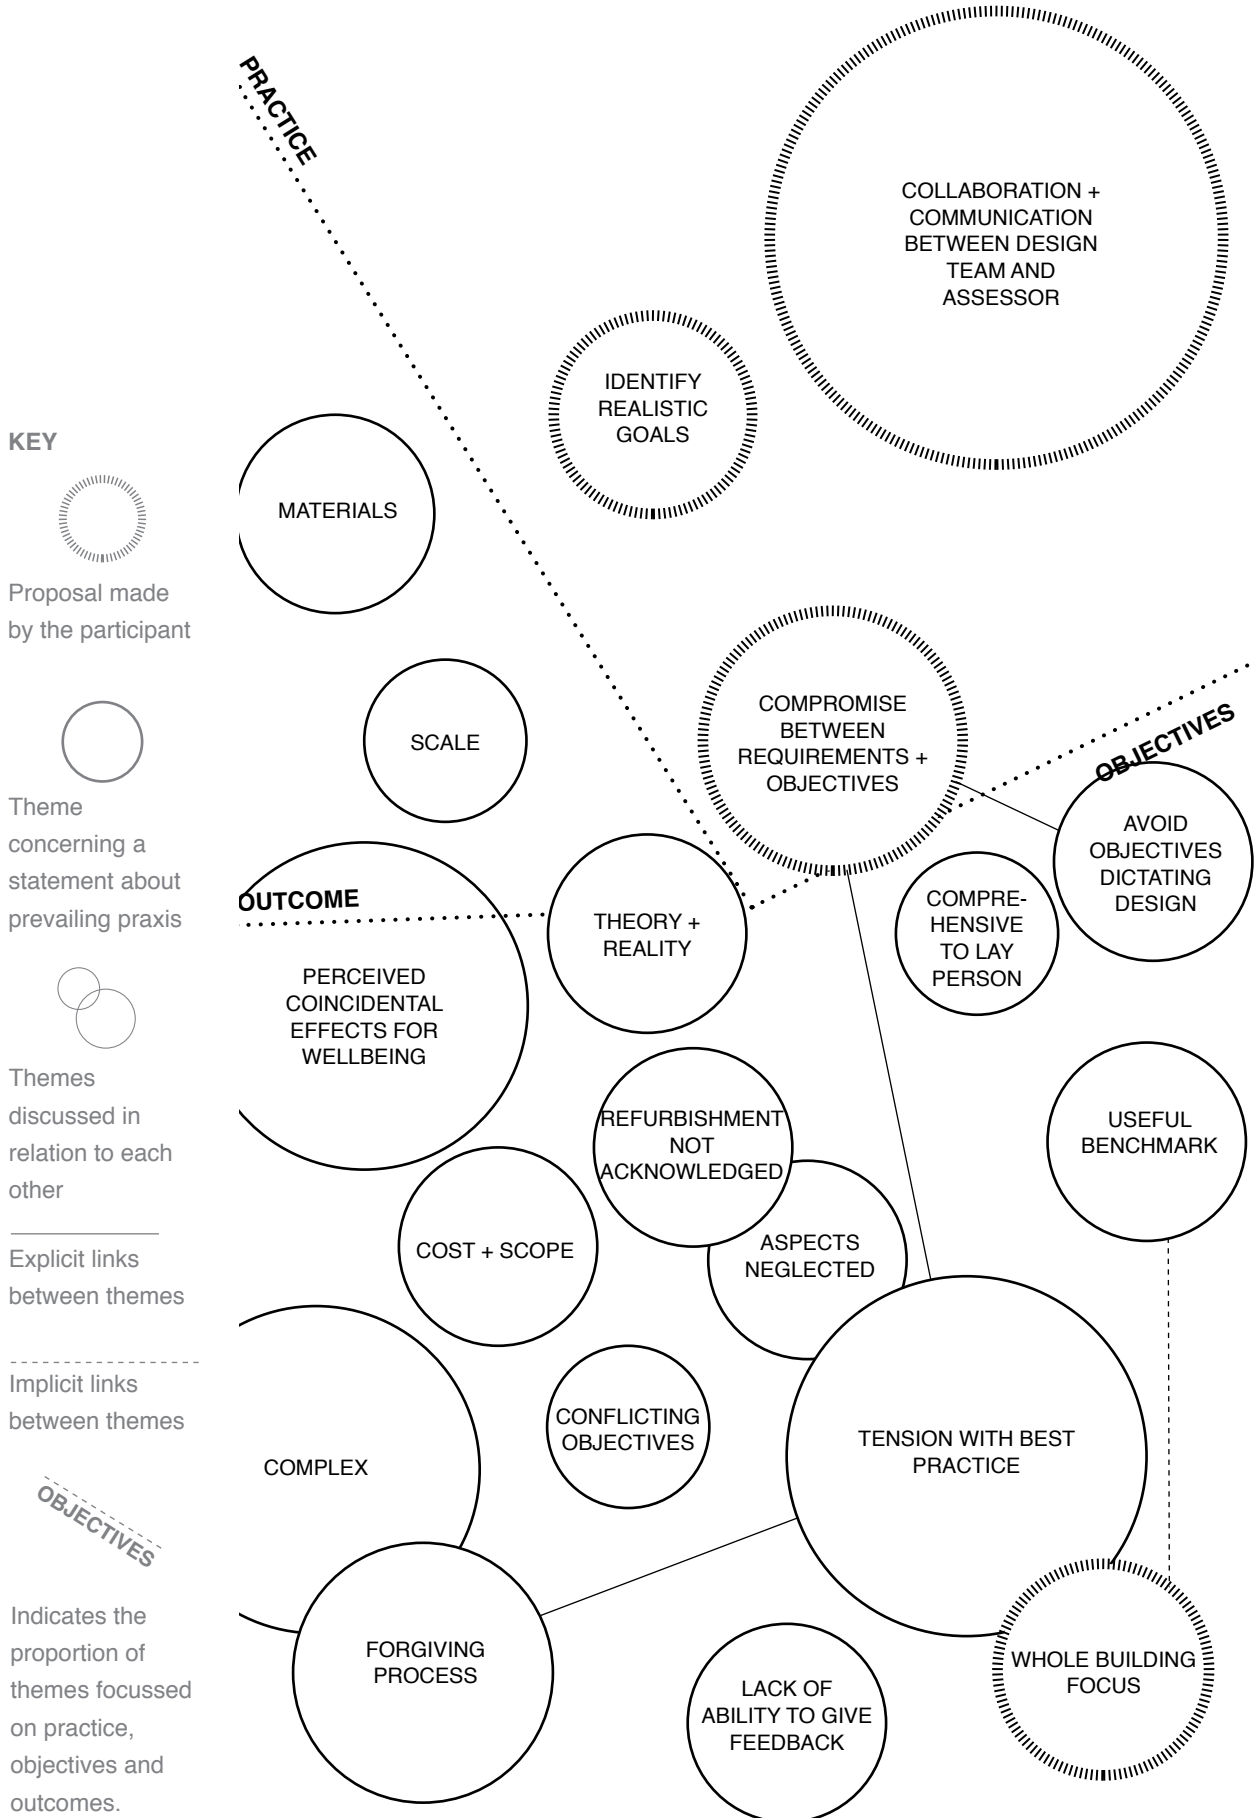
PRACTICE

COLLABORATION + COMMUNICATION BETWEEN DESIGN TEAM AND ASSESSOR

IDENTIFY REALISTIC GOALS

KEY

Proposal made by the participant

Theme concerning a statement about prevailing praxis

Themes discussed in relation to each other

Explicit links between themes

Implicit links between themes

OBJECTIVES

Indicates the proportion of themes focussed on practice, objectives and outcomes.

MATERIALS

SCALE

COMPROMISE BETWEEN REQUIREMENTS + OBJECTIVES

OBJECTIVES

AVOID OBJECTIVES DICTATING DESIGN

OUTCOME

THEORY + REALITY

COMPRE-HENSIVE TO LAY PERSON

PERCEIVED COINCIDENTAL EFFECTS FOR WELLBEING

REFURBISHMENT NOT ACKNOWLEDGED

USEFUL BENCHMARK

COST + SCOPE

ASPECTS NEGLECTED

CONFLICTING OBJECTIVES

COMPLEX

TENSION WITH BEST PRACTICE

FORGIVING PROCESS

LACK OF ABILITY TO GIVE FEEDBACK

WHOLE BUILDING FOCUS